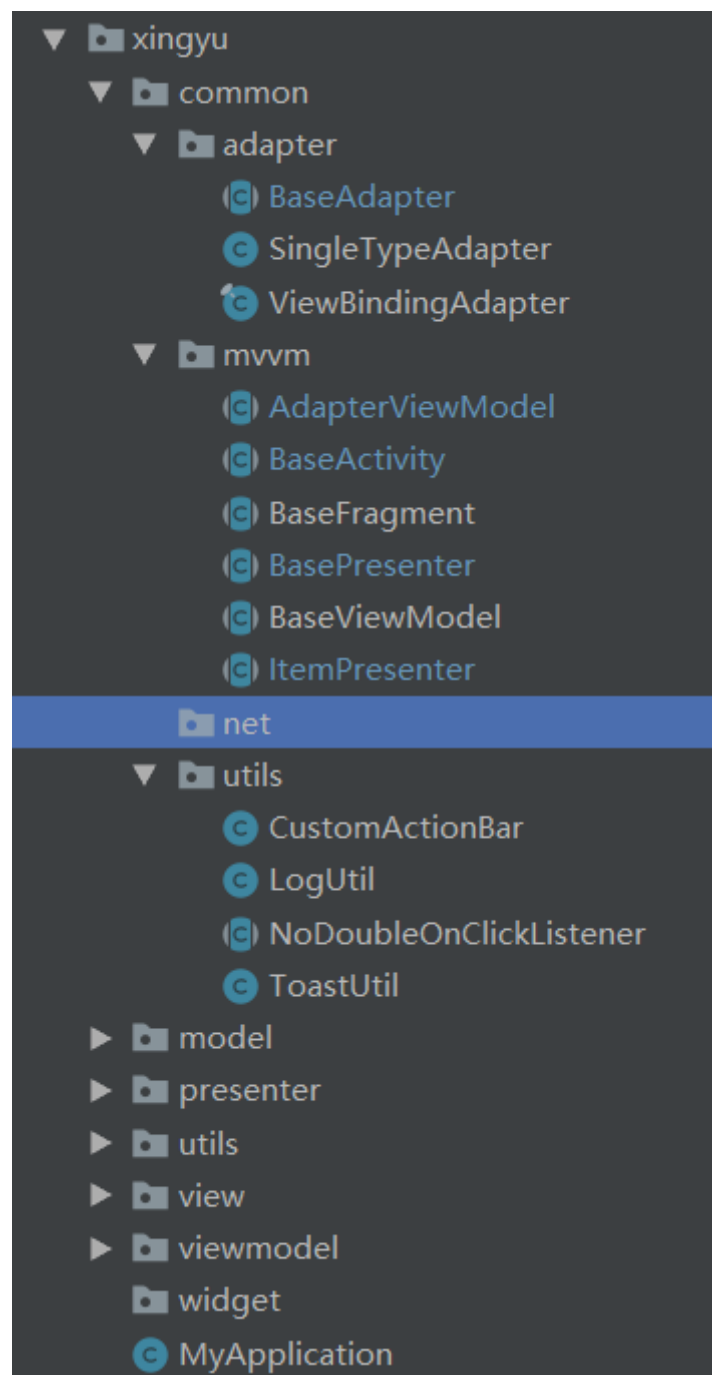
xingyu
common
adapter
BaseAdapter
SingleTypeAdapter
ViewBindingAdapter
mvvm
AdapterViewModel
BaseActivity
BaseFragment
BasePresenter
BaseViewModel
ItemPresenter
net
utils
CustomActionBar
LogUtil
NoDoubleOnClickListener
ToastUtil
model
presenter
utils
view
viewmodel
widget
MyApplication